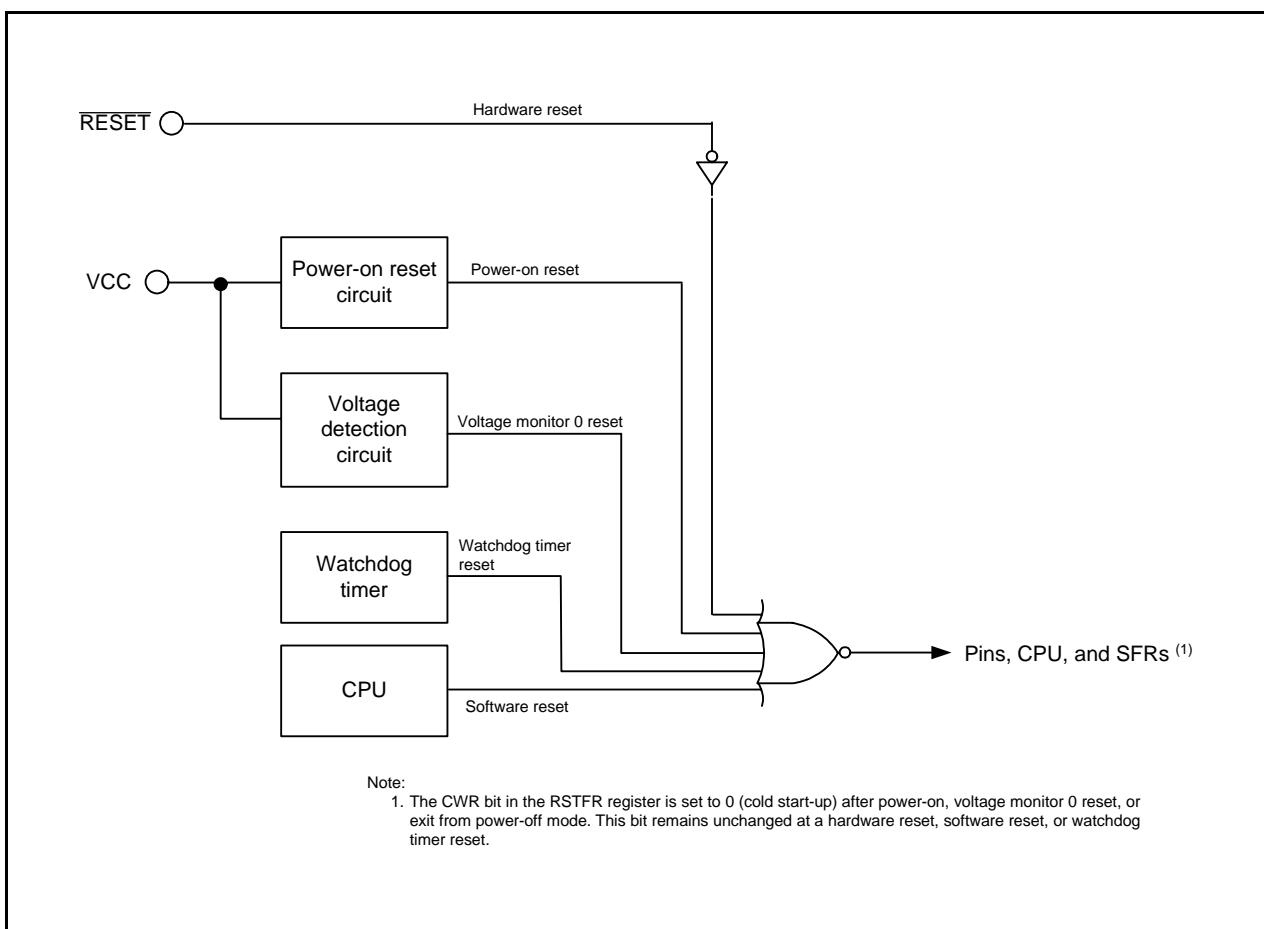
$\overline{\text{RESET}}$

Hardware reset

VCC

Power-on reset circuit

Power-on reset

Voltage detection circuit

Voltage monitor 0 reset

Watchdog timer

Watchdog timer reset

CPU

Software reset

Pins, CPU, and SFRs $^{(1)}$

Note:
1. The CWR bit in the RSTFR register is set to 0 (cold start-up) after power-on, voltage monitor 0 reset, or exit from power-off mode. This bit remains unchanged at a hardware reset, software reset, or watchdog timer reset.